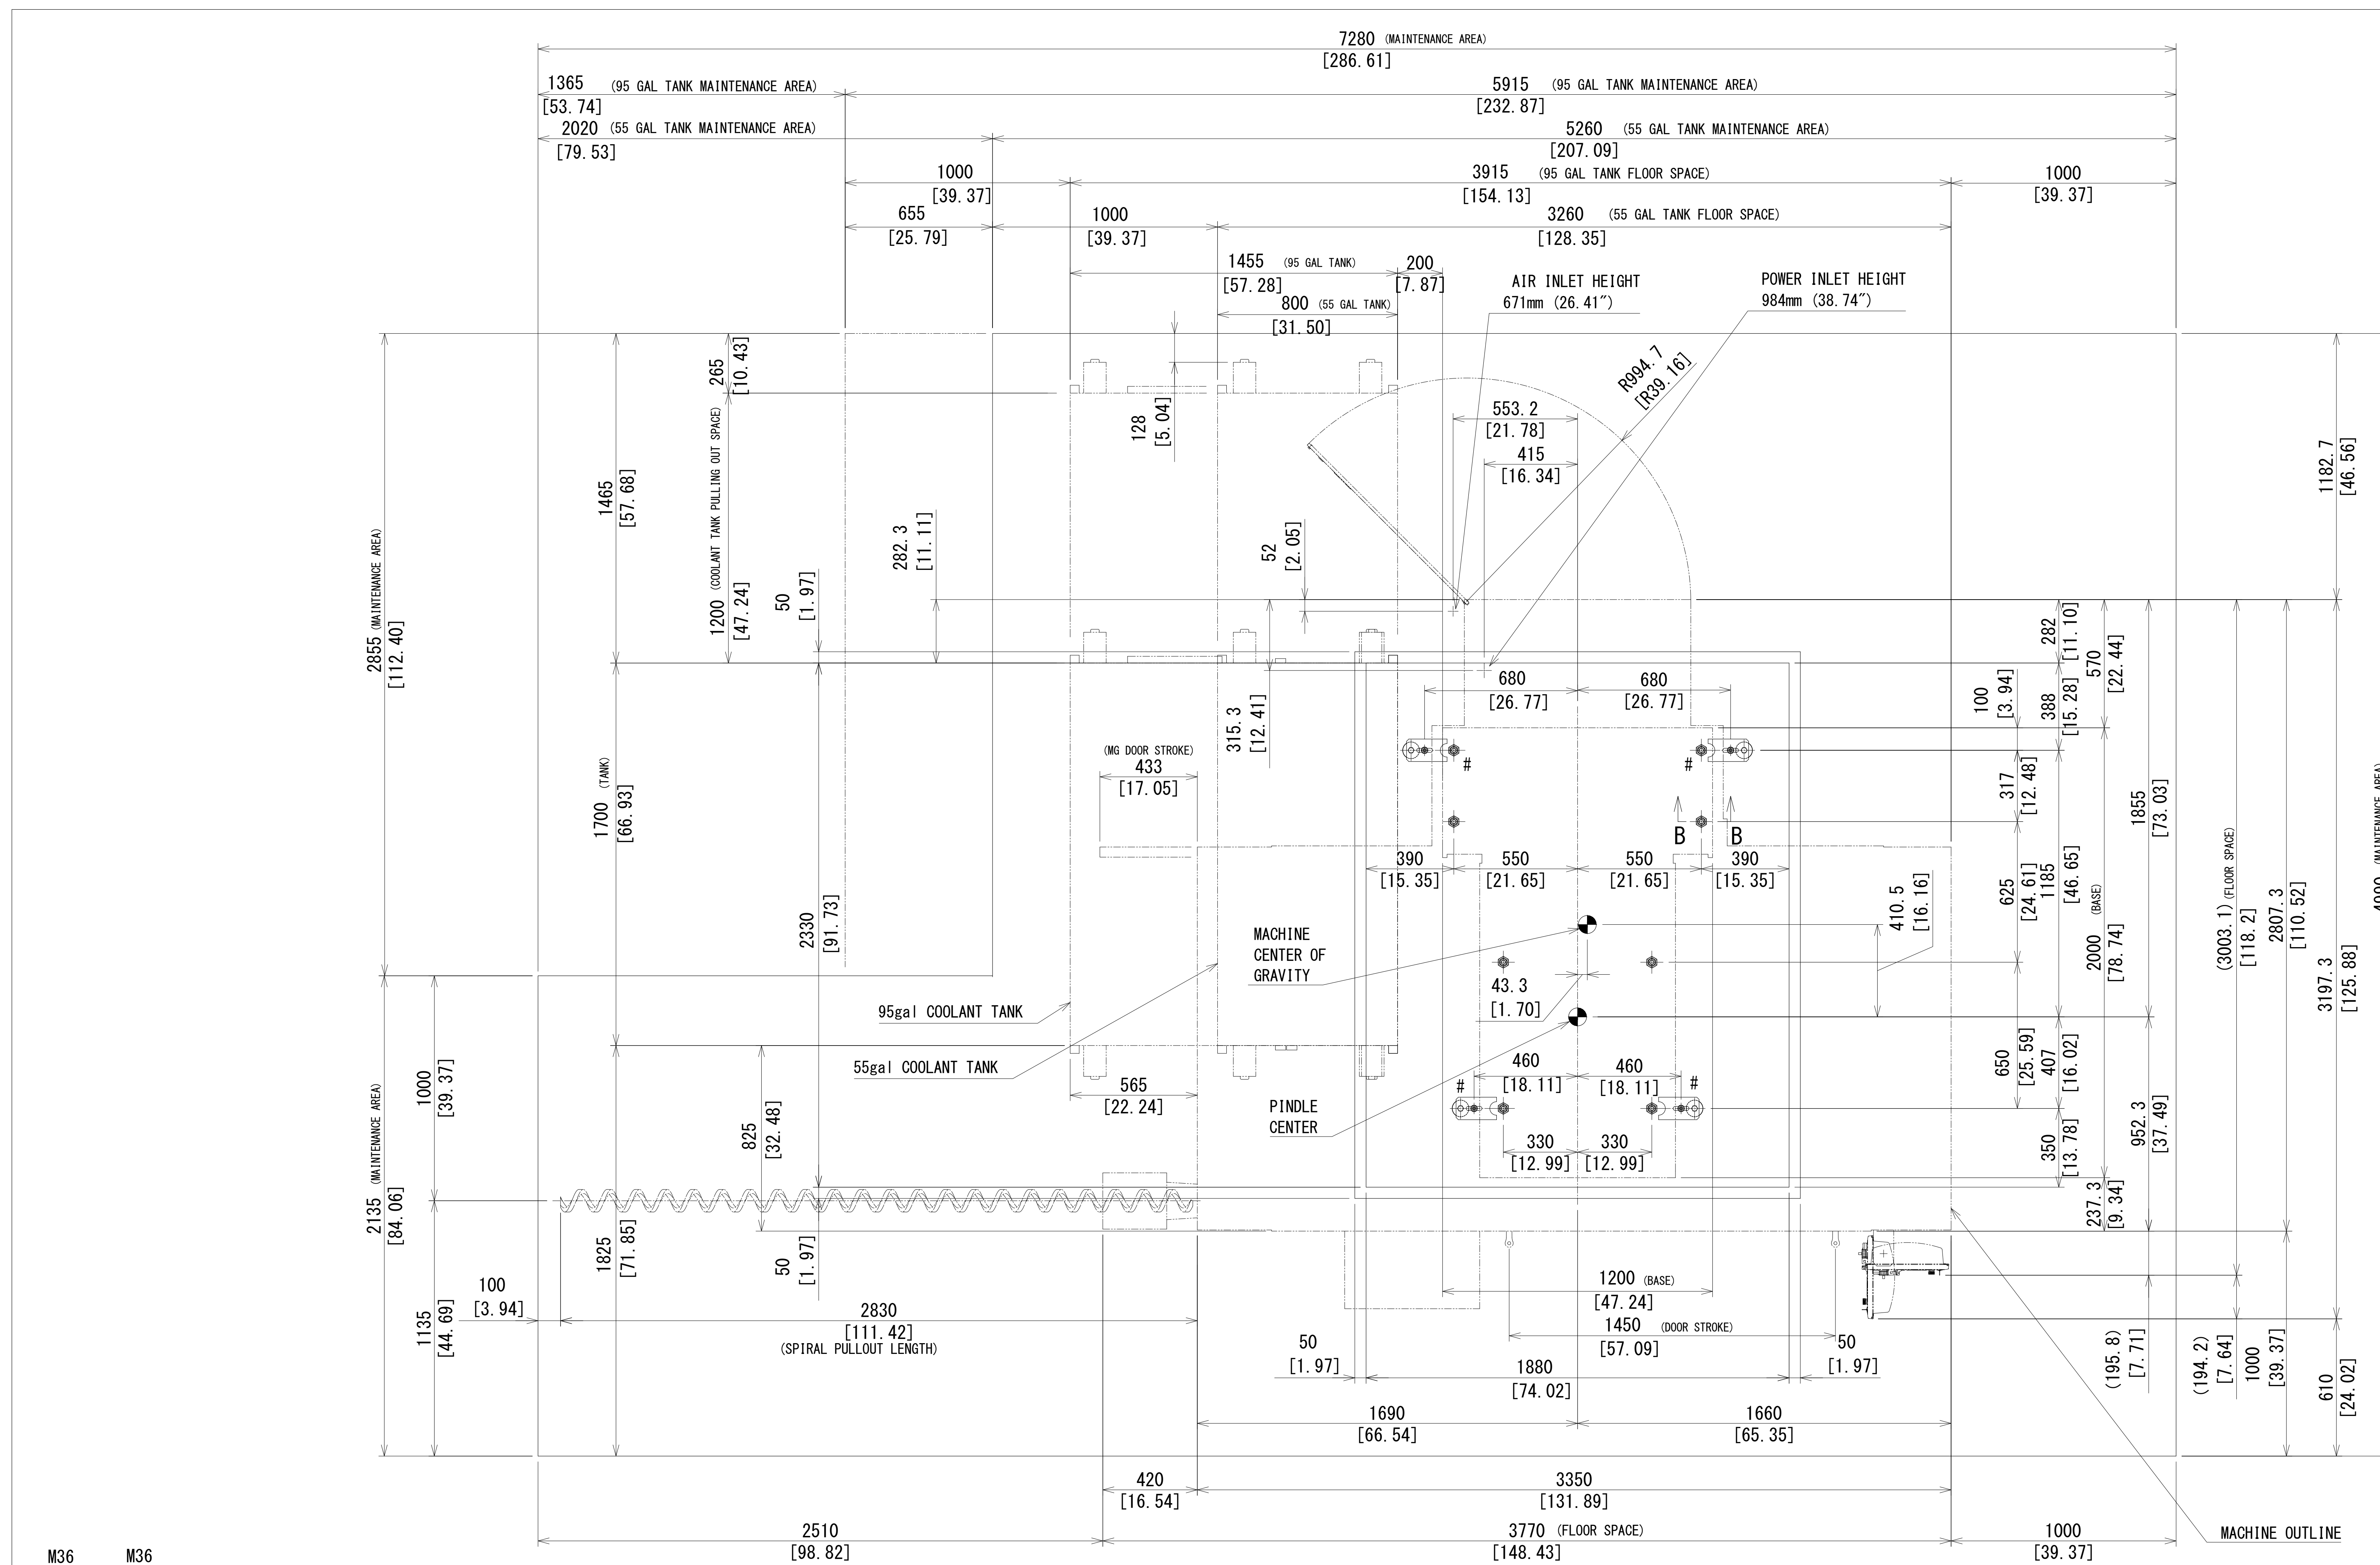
7280 (MAINTENANCE AREA)
[286.61]
1365 (95 GAL TANK MAINTENANCE AREA)
[53.74]
5915 (95 GAL TANK MAINTENANCE AREA)
[232.87]
2020 (55 GAL TANK MAINTENANCE AREA)
[79.53]
5260 (55 GAL TANK MAINTENANCE AREA)
[207.09]
1000
[39.37]
3915 (95 GAL TANK FLOOR SPACE)
[154.13]
1000
[39.37]
655
[25.79]
1000
[39.37]
3260 (55 GAL TANK FLOOR SPACE)
[128.35]
1455 (95 GAL TANK)
[57.28]
200
[7.87]
800 (55 GAL TANK)
[31.50]
AIR INLET HEIGHT
671mm (26.41")
POWER INLET HEIGHT
984mm (38.74")
R994.7
[R39.16]
265
[10.43]
128
[5.04]
553.2
[21.78]
415
[16.34]
1182.7
[46.56]
1465
[57.68]
1200 (COOLANT TANK PULLING OUT SPACE)
[47.24]
282.3
[11.11]
52
[2.05]
50
[1.97]
2855 (MAINTENANCE AREA)
[112.40]
282
[11.10]
570
[22.44]
680
[26.77]
680
[26.77]
100
[3.94]
388
[15.28]
315.3
[12.41]
(MG DOOR STROKE)
433
[17.05]
#
#
317
[12.48]
1855
[73.03]
1700 (TANK)
[66.93]
B
B
390
[15.35]
550
[21.65]
550
[21.65]
390
[15.35]
1185
[46.65]
2330
[91.73]
410.5
[16.16]
625
[24.61]
MACHINE
CENTER OF
GRAVITY
2000 (BASE)
[78.74]
(3003.1) (FLOOR SPACE)
[118.2]
2807.3
[110.52]
3197.3
[125.88]
4000 (MAINTENANCE AREA)
43.3
[1.70]
95gal COOLANT TANK
55gal COOLANT TANK
650
[25.59]
407
[16.02]
1000
[39.37]
460
[18.11]
460
[18.11]
#
#
565
[22.24]
PINDLE
CENTER
825
[32.48]
330
[12.99]
330
[12.99]
952.3
[37.49]
350
[13.78]
2135 (MAINTENANCE AREA)
[84.06]
237.3
[9.34]
1825
[71.85]
50
[1.97]
100
[3.94]
1135
[44.69]
2830
[111.42]
(SPIRAL PULLOUT LENGTH)
1200 (BASE)
[47.24]
1450 (DOOR STROKE)
[57.09]
50
[1.97]
1880
[74.02]
50
[1.97]
(195.8)
[7.71]
(194.2)
[7.64]
1000
[39.37]
610
[24.02]
1690
[66.54]
1660
[65.35]
420
[16.54]
3350
[131.89]
2510
[98.82]
3770 (FLOOR SPACE)
[148.43]
1000
[39.37]
MACHINE OUTLINE
M36 M36